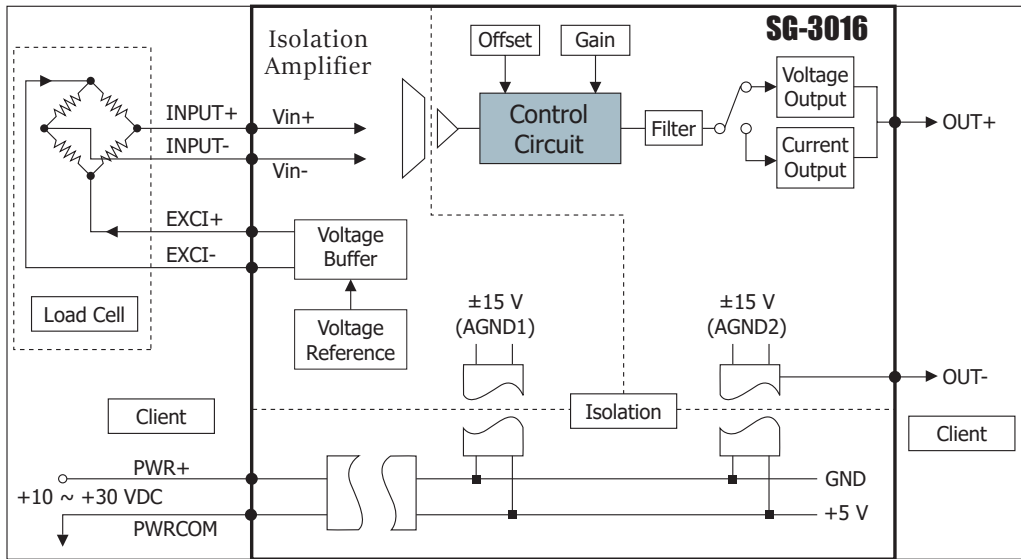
SG-3016

Isolation Amplifier

Offset

Gain

INPUT+

Vin+

INPUT-

Vin-

Control Circuit

Filter

Voltage Output

Current Output

OUT+

EXCI+

EXCI-

Voltage Buffer

Voltage Reference

Load Cell

±15 V (AGND1)

±15 V (AGND2)

OUT-

Client

Isolation

Client

PWR+

+10 ~ +30 VDC

PWRCOM

GND

+5 V